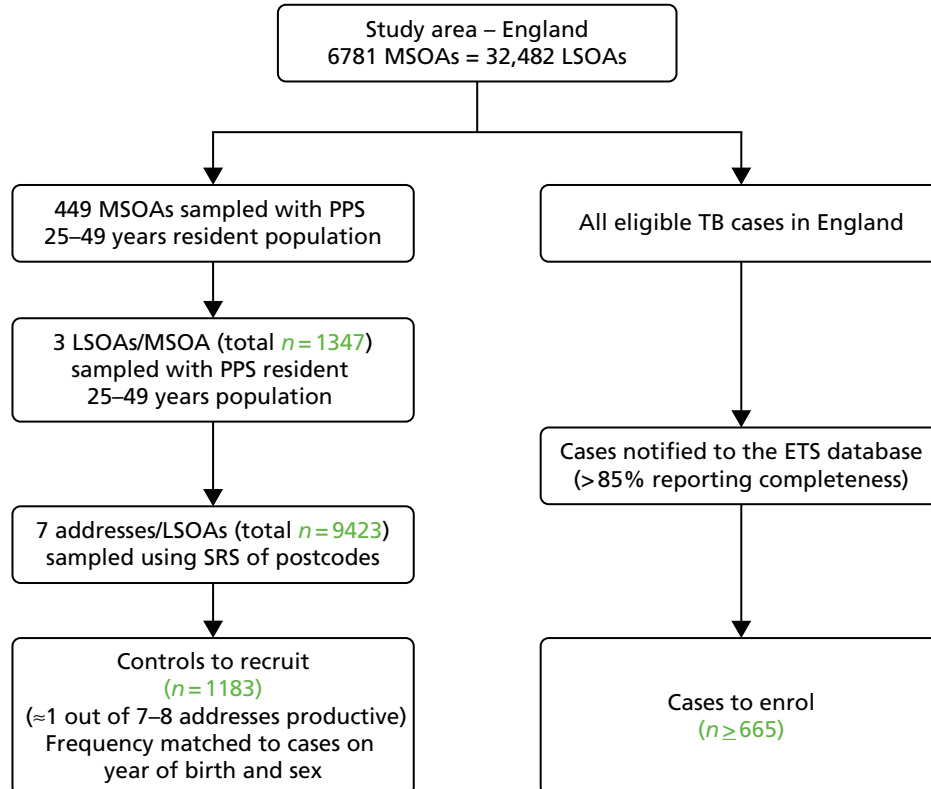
Study area – England
6781 MSOAs = 32,482 LSOAs

449 MSOAs sampled with PPS
25–49 years resident population

3 LSOAs/MSOA (total $n = 1347$)
sampled with PPS resident
25–49 years population

7 addresses/LSOAs (total $n = 9423$)
sampled using SRS of postcodes

Controls to recruit
($n = 1183$)
(≈1 out of 7–8 addresses productive)
Frequency matched to cases on
year of birth and sex

All eligible TB cases in England

Cases notified to the ETS database
(>85% reporting completeness)

Cases to enrol
($n \geq 665$)